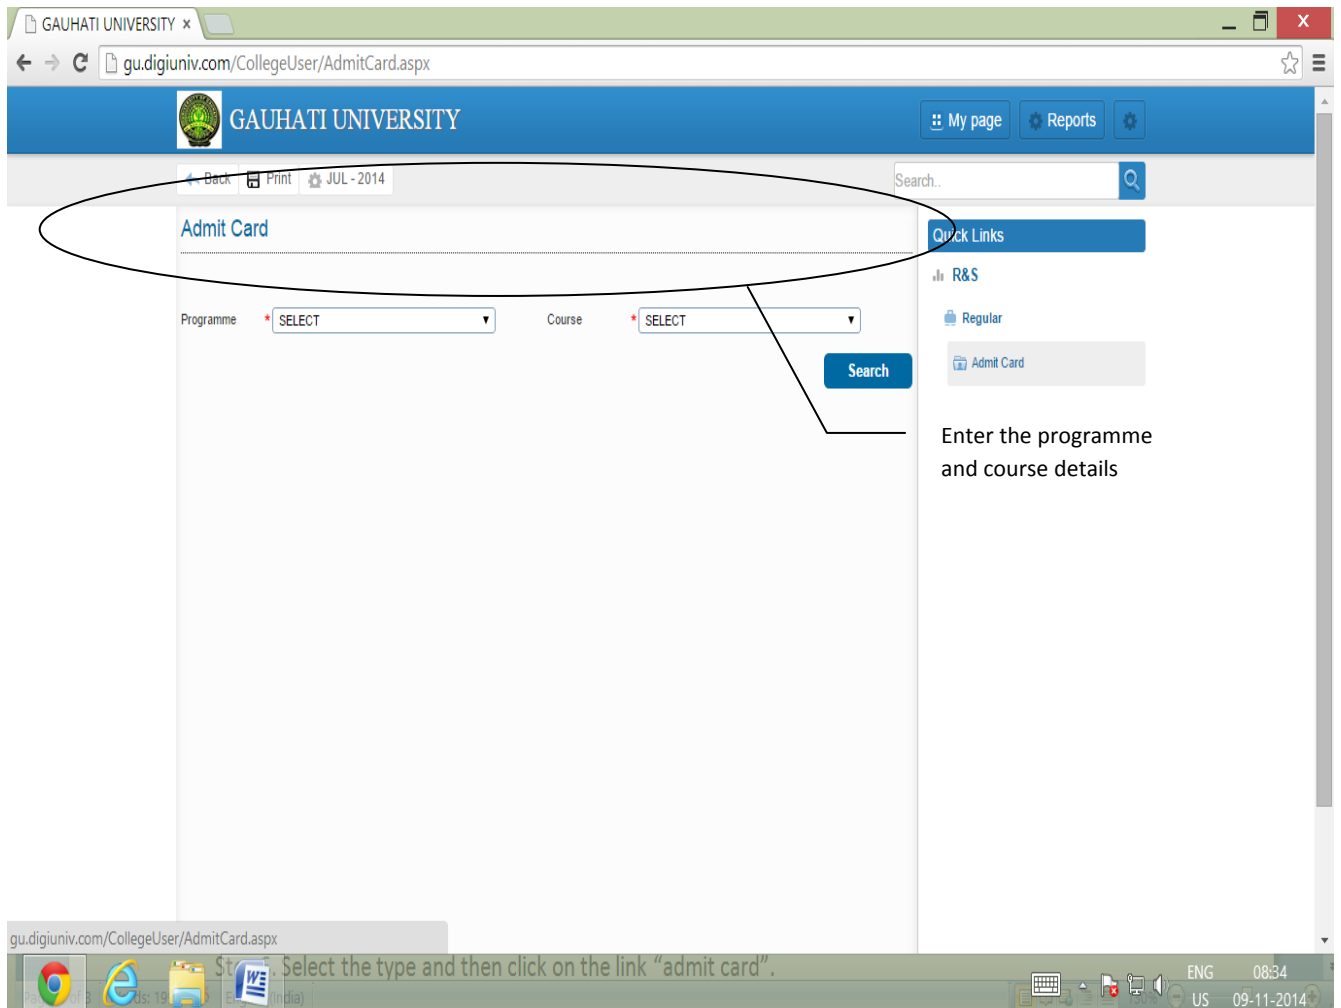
GAUHATI UNIVERSITY ×

gu.digiuniv.com/CollegeUser/AdmitCard.aspx

GAUHATI UNIVERSITY

My page Reports

Back Print JUL - 2014

Search..

Admit Card

Quick Links

R&S

Regular

Admit Card

Programme * SELECT

Course * SELECT

Search

Enter the programme and course details

gu.digiuniv.com/CollegeUser/AdmitCard.aspx

St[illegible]. Select the type and then click on the link "admit card".

ENG US 08:34 09-11-2014